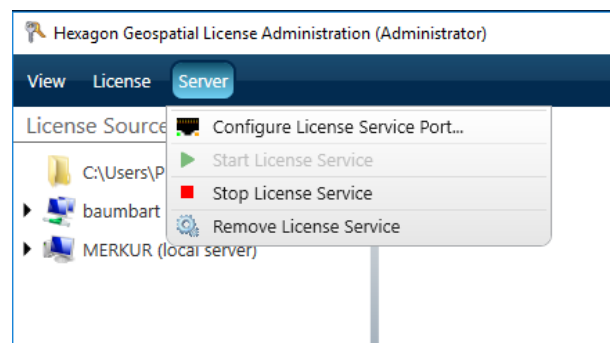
Hexagon Geospatial License Administration (Administrator)

View License Server

License Source

C:\Users\P

baumbart

MERKUR (local server)

Configure License Service Port...

Start License Service

Stop License Service

Remove License Service